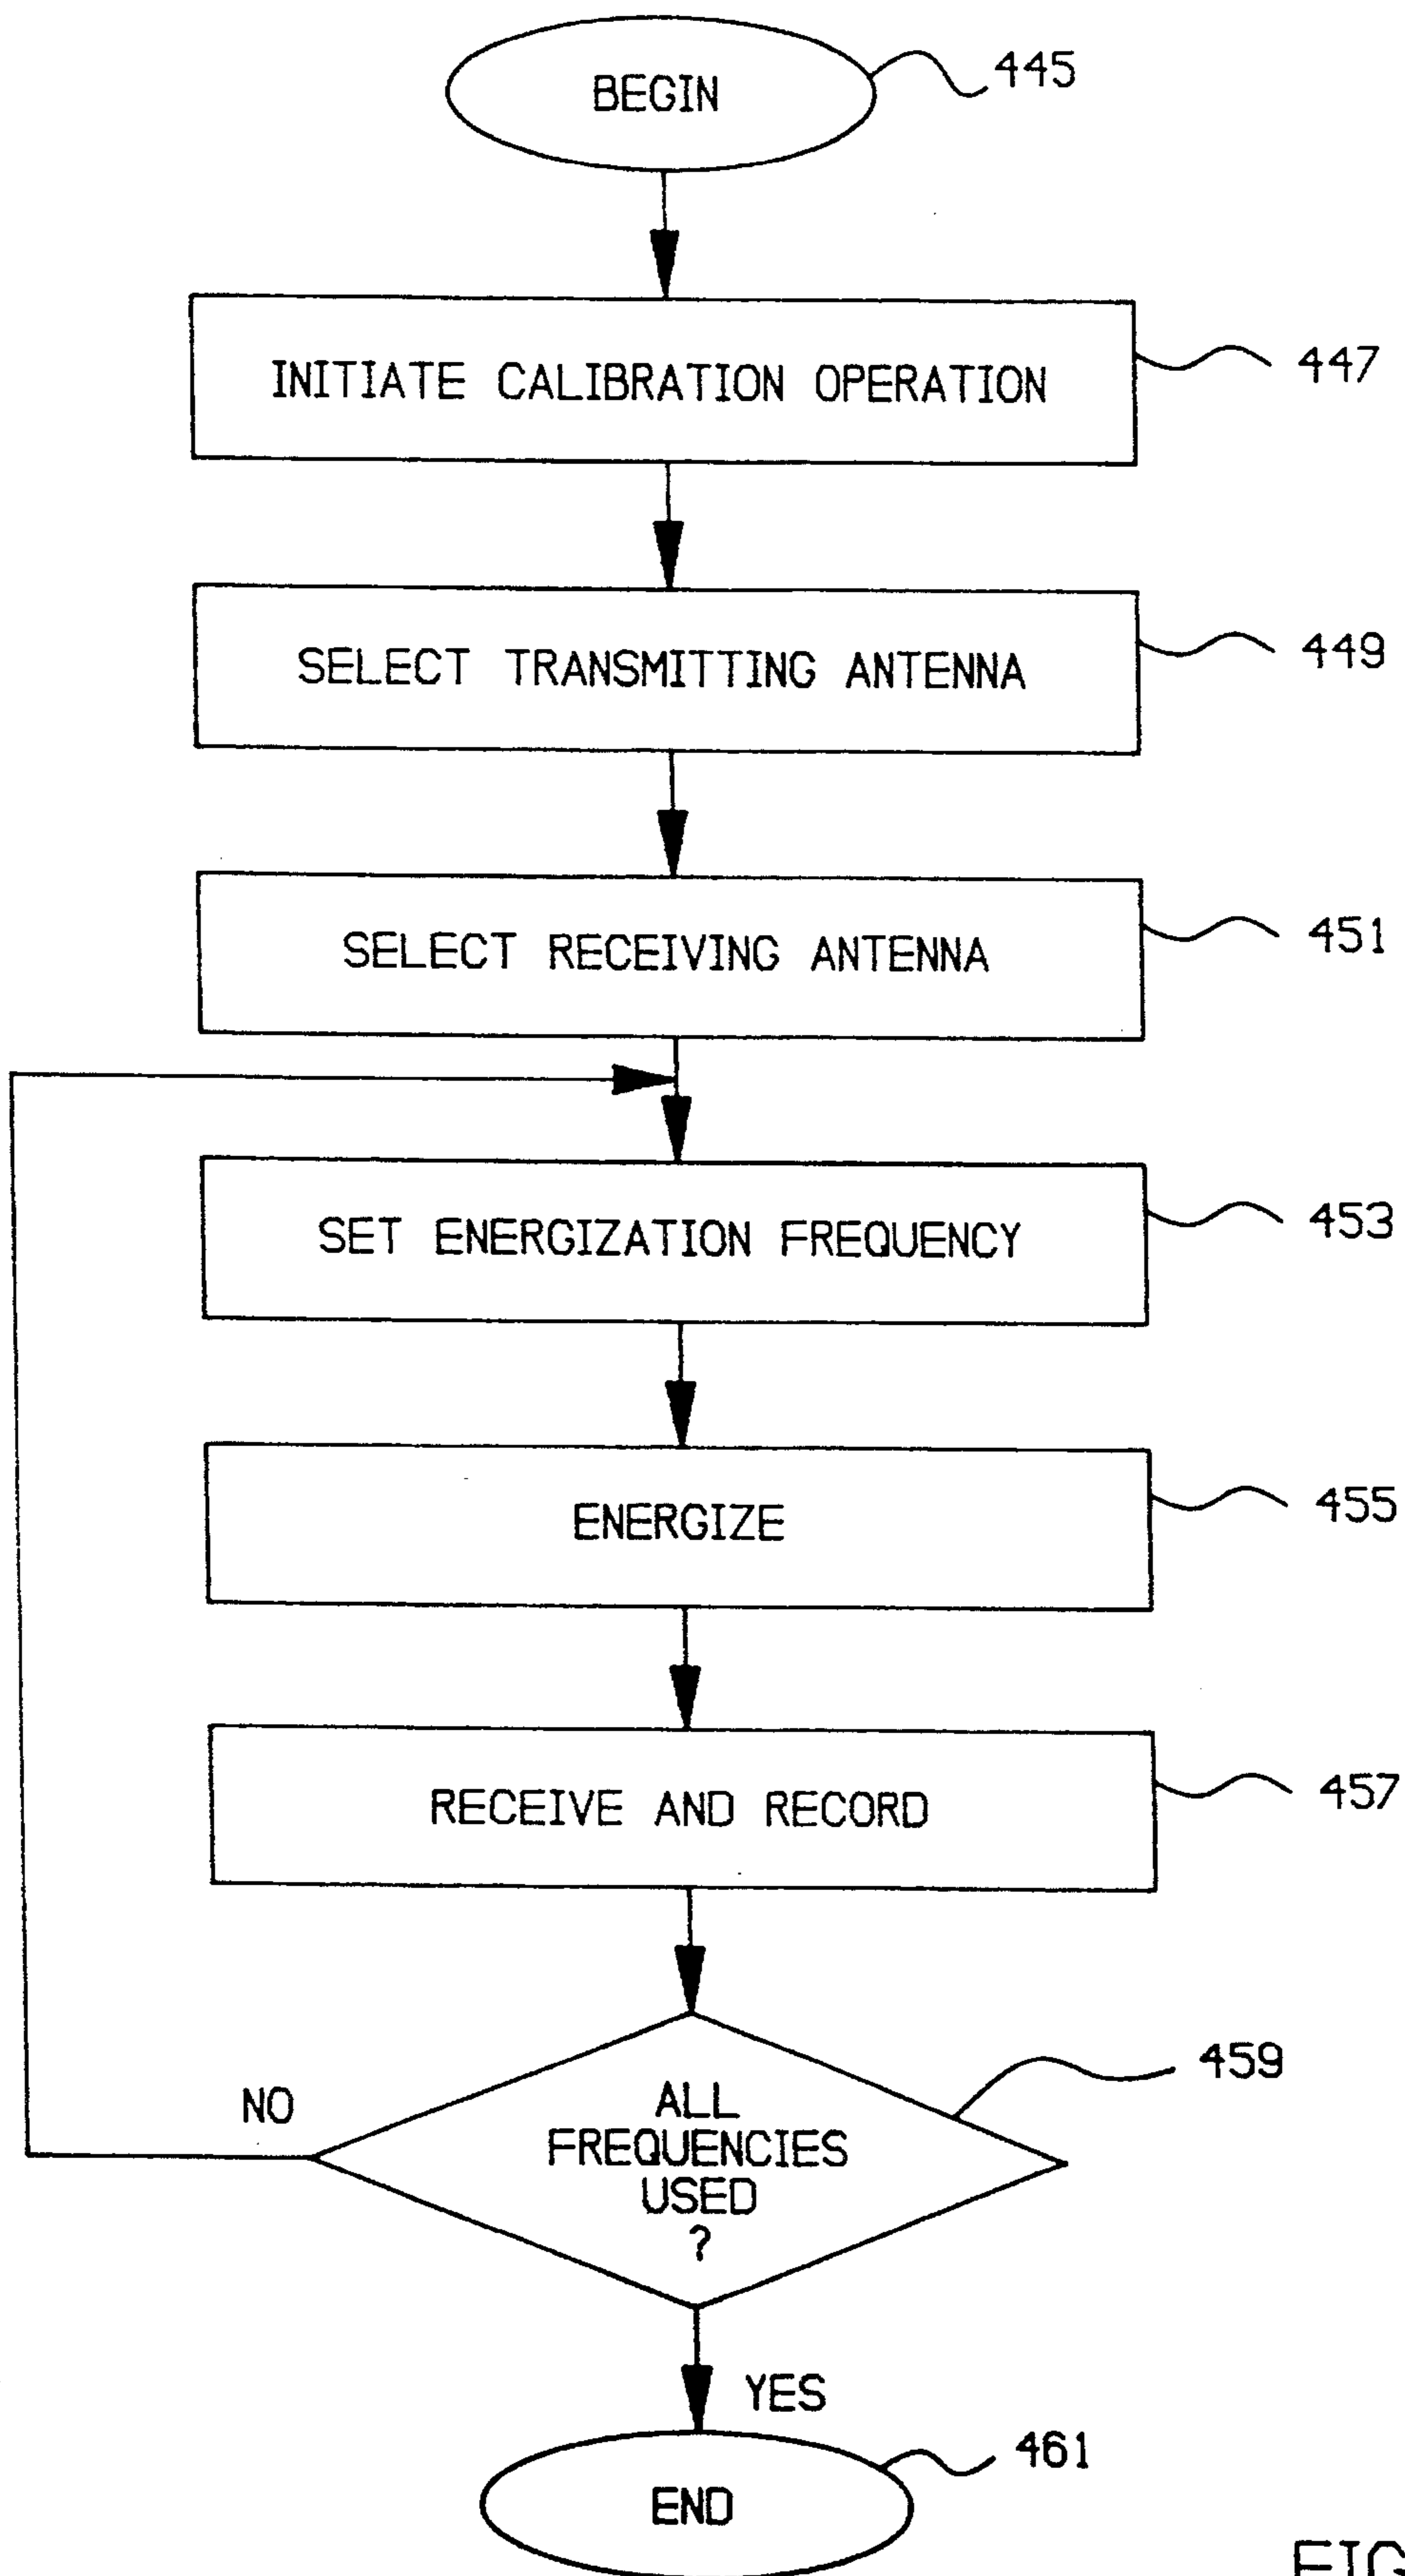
BEGIN
445

INITIATE CALIBRATION OPERATION
447

SELECT TRANSMITTING ANTENNA
449

SELECT RECEIVING ANTENNA
451

SET ENERGIZATION FREQUENCY
453

ENERGIZE
455

RECEIVE AND RECORD
457

ALL FREQUENCIES USED ?
459

NO

YES

END
461

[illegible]